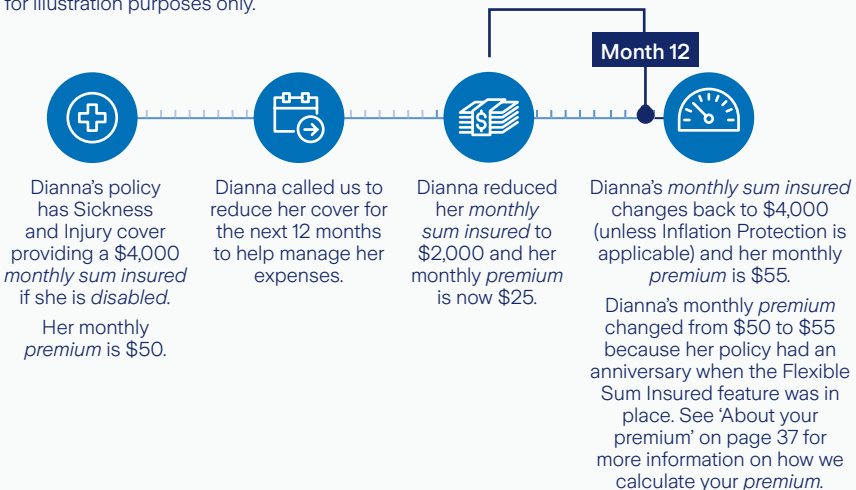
for illustration purposes only.

Month 12

Dianna's policy has Sickness and Injury cover providing a $4,000 *monthly sum insured* if she is *disabled*.

Her monthly *premium* is $50.

Dianna called us to reduce her cover for the next 12 months to help manage her expenses.

Dianna reduced her *monthly sum insured* to $2,000 and her monthly *premium* is now $25.

Dianna's *monthly sum insured* changes back to $4,000 (unless Inflation Protection is applicable) and her monthly *premium* is $55.

Dianna's monthly *premium* changed from $50 to $55 because her policy had an anniversary when the Flexible Sum Insured feature was in place. See 'About your premium' on page 37 for more information on how we calculate your *premium*.